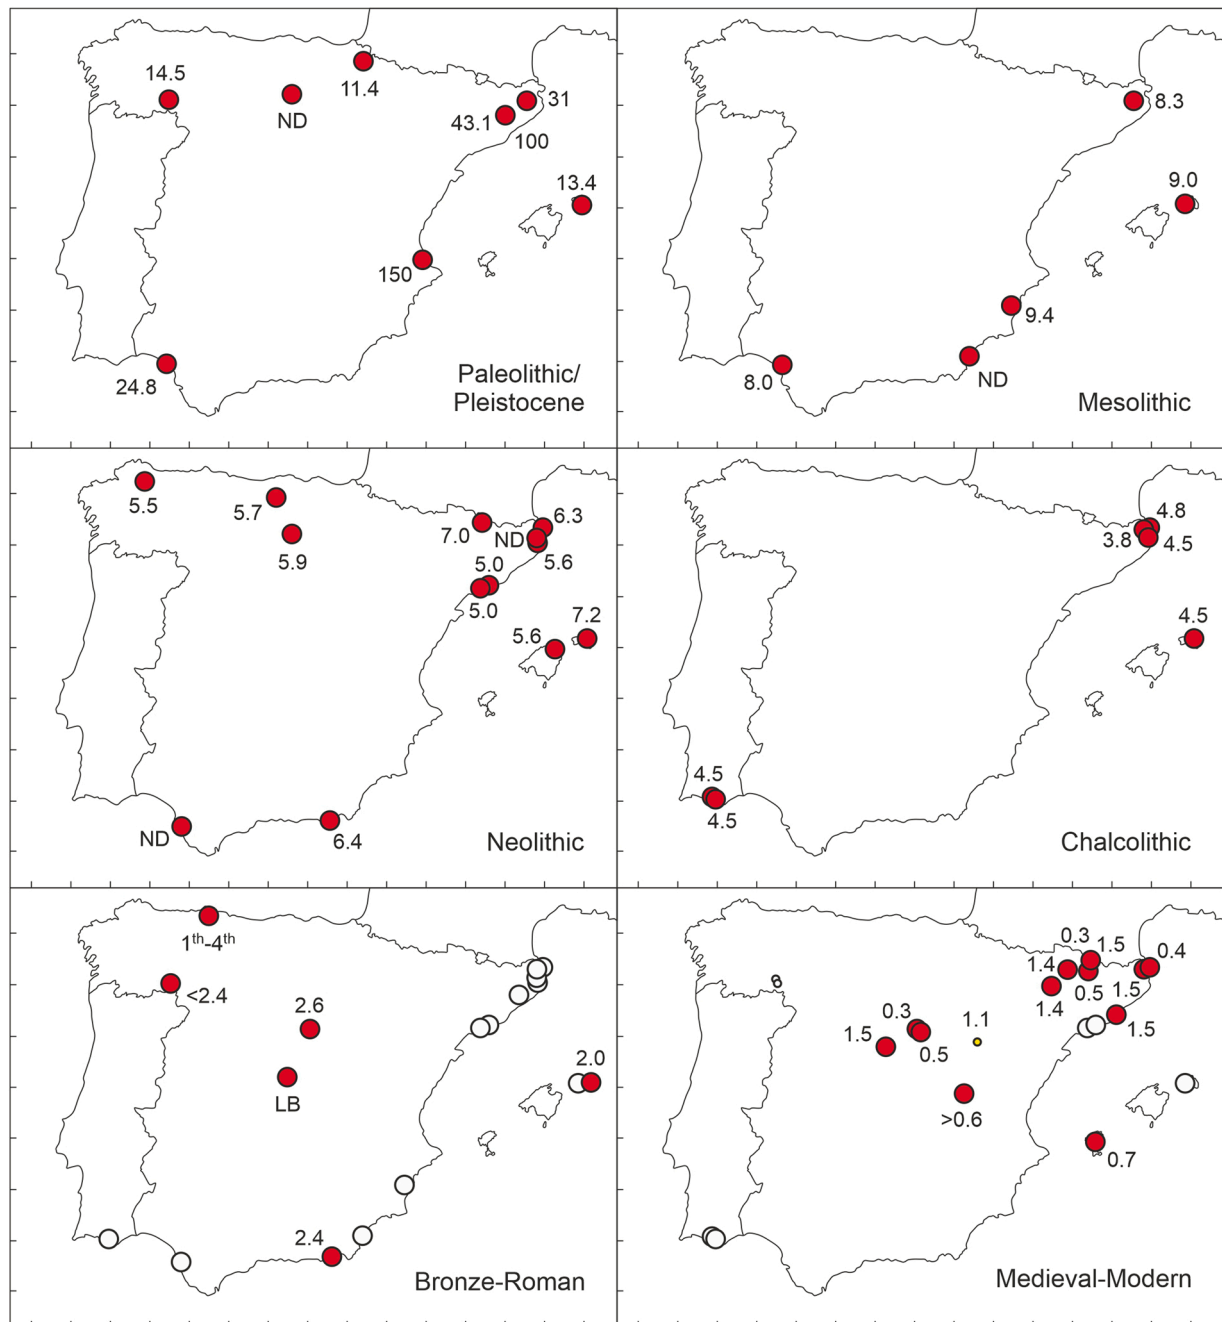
14.5
ND
11.4
31
43.1
100
13.4
150
24.8
Paleolithic/ Pleistocene

8.3
9.0
9.4
ND
8.0
Mesolithic

5.5
5.7
5.9
7.0
6.3
ND
5.6
5.0
5.0
7.2
5.6
ND
6.4
Neolithic

4.8
3.8
4.5
4.5
4.5
4.5
Chalcolithic

$1^{th}$-$4^{th}$
<2.4
2.6
LB
2.0
2.4
Bronze-Roman

0.3
1.5
0.4
1.4
0.5
1.4
1.5
1.5
0.3
1.1
1.5
0.5
>0.6
0.7
Medieval-Modern